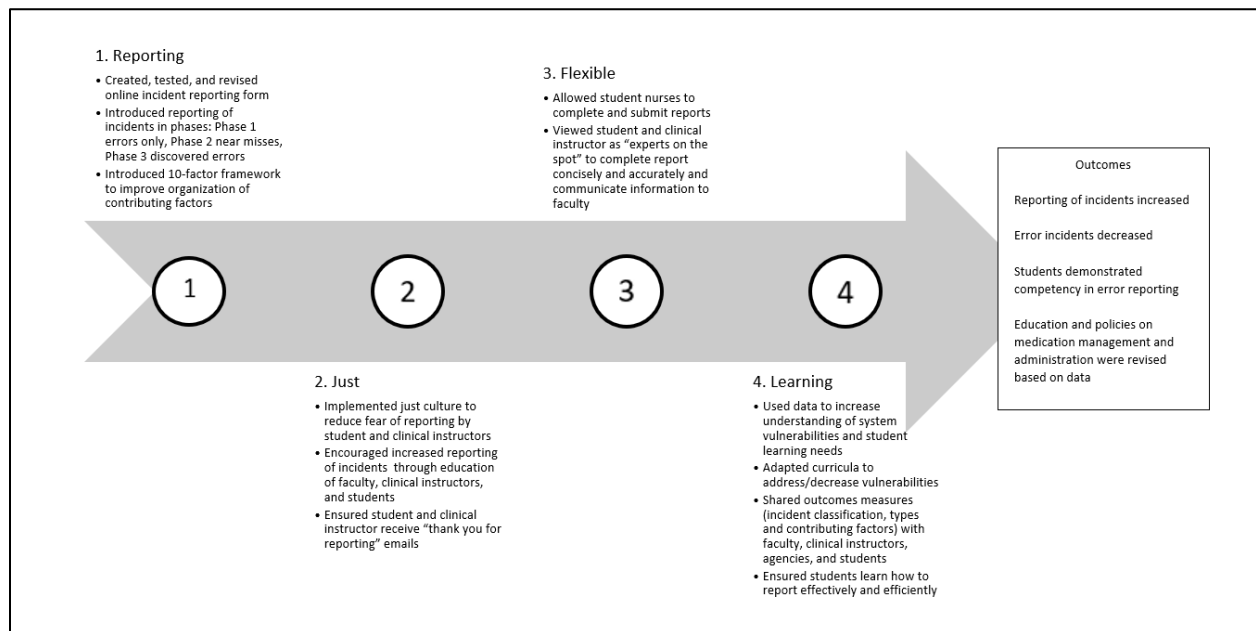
1. Reporting

• Created, tested, and revised online incident reporting form
• Introduced reporting of incidents in phases: Phase 1 errors only, Phase 2 near misses, Phase 3 discovered errors
• Introduced 10-factor framework to improve organization of contributing factors

3. Flexible

• Allowed student nurses to complete and submit reports
• Viewed student and clinical instructor as "experts on the spot" to complete report concisely and accurately and communicate information to faculty

1

2

3

4

2. Just

• Implemented just culture to reduce fear of reporting by student and clinical instructors
• Encouraged increased reporting of incidents through education of faculty, clinical instructors, and students
• Ensured student and clinical instructor receive "thank you for reporting" emails

4. Learning

• Used data to increase understanding of system vulnerabilities and student learning needs
• Adapted curricula to address/decrease vulnerabilities
• Shared outcomes measures (incident classification, types and contributing factors) with faculty, clinical instructors, agencies, and students
• Ensured students learn how to report effectively and efficiently

Outcomes

Reporting of incidents increased

Error incidents decreased

Students demonstrated competency in error reporting

Education and policies on medication management and administration were revised based on data